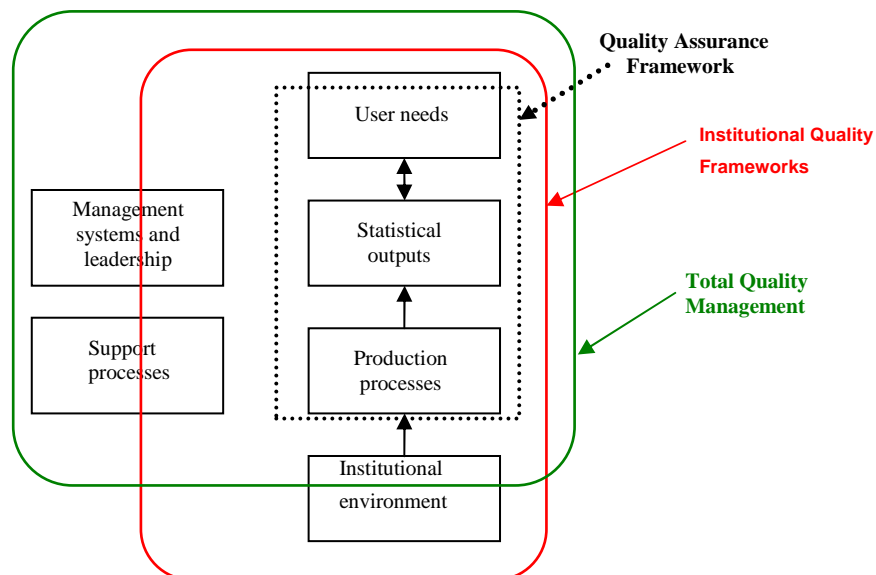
Quality Assurance Framework

Institutional Quality Frameworks

Total Quality Management

User needs

Statistical outputs

Production processes

Institutional environment

Management systems and leadership

Support processes